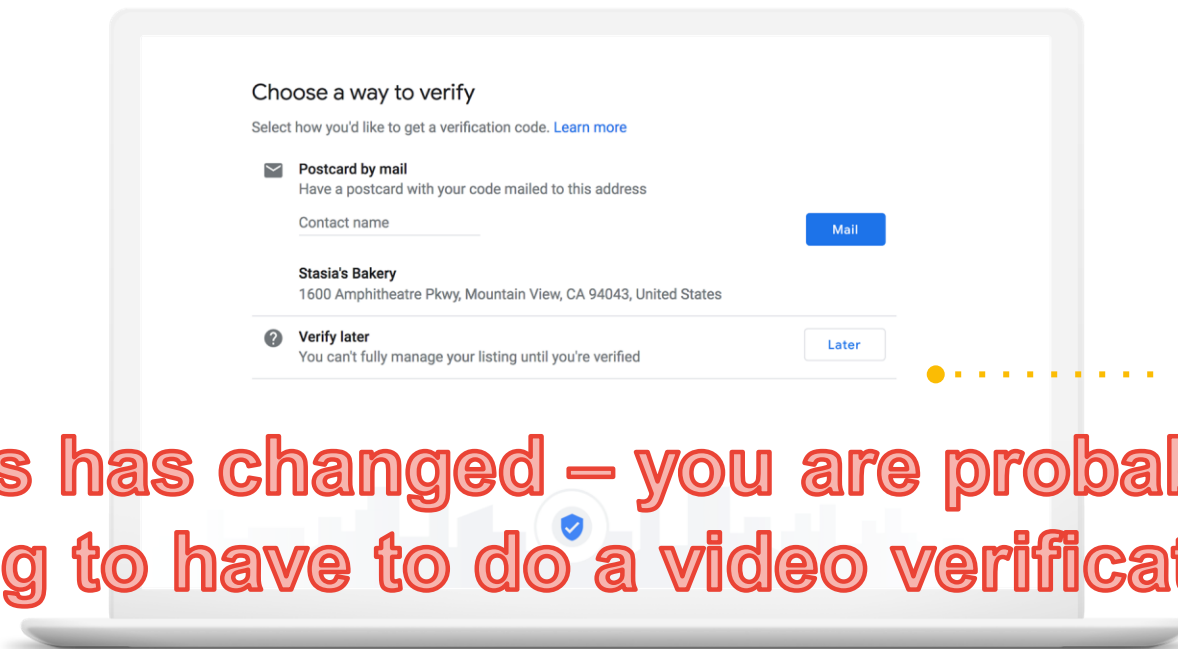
Choose a way to verify

Select how you'd like to get a verification code. Learn more

Postcard by mail
Have a postcard with your code mailed to this address

Contact name

Mail

Stasia's Bakery
1600 Amphitheatre Pkwy, Mountain View, CA 94043, United States

Verify later
You can't fully manage your listing until you're verified

Later

s has changed – you are probab
g to have to do a video verificat